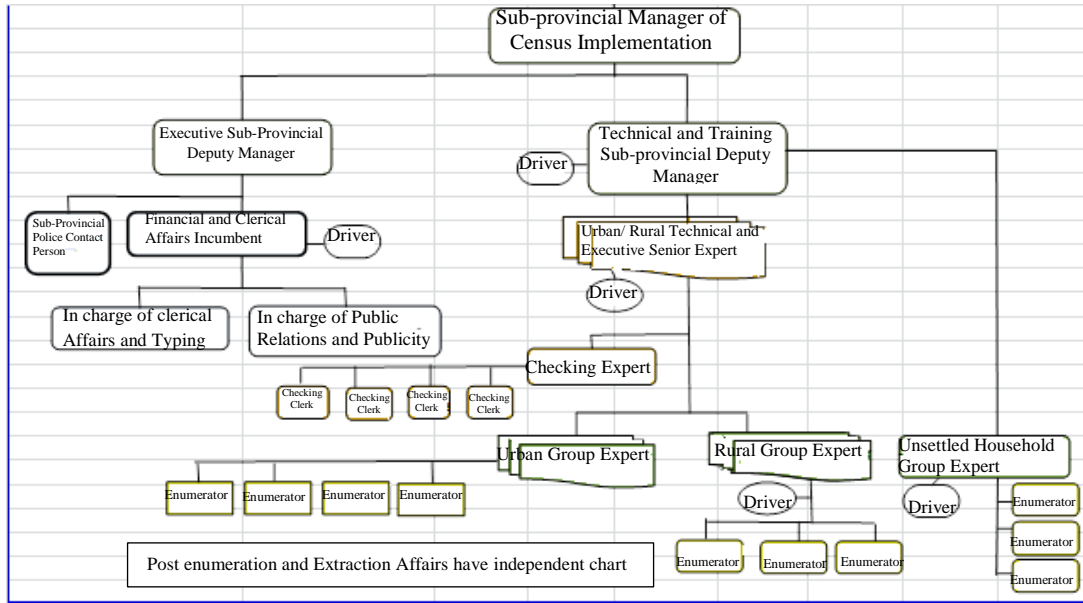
Sub-provincial Manager of Census Implementation

Executive Sub-Provincial Deputy Manager

Technical and Training Sub-provincial Deputy Manager

Driver

Sub-Provincial Police Contact Person

Financial and Clerical Affairs Incumbent

Driver

Urban/ Rural Technical and Executive Senior Expert

Driver

In charge of clerical Affairs and Typing

In charge of Public Relations and Publicity

Checking Expert

Checking Clerk

Checking Clerk

Checking Clerk

Checking Clerk

Urban Group Expert

Rural Group Expert

Unsettled Household Group Expert

Enumerator

Enumerator

Enumerator

Enumerator

Driver

Driver

Enumerator

Enumerator

Post enumeration and Extraction Affairs have independent chart

Enumerator

Enumerator

Enumerator

Enumerator